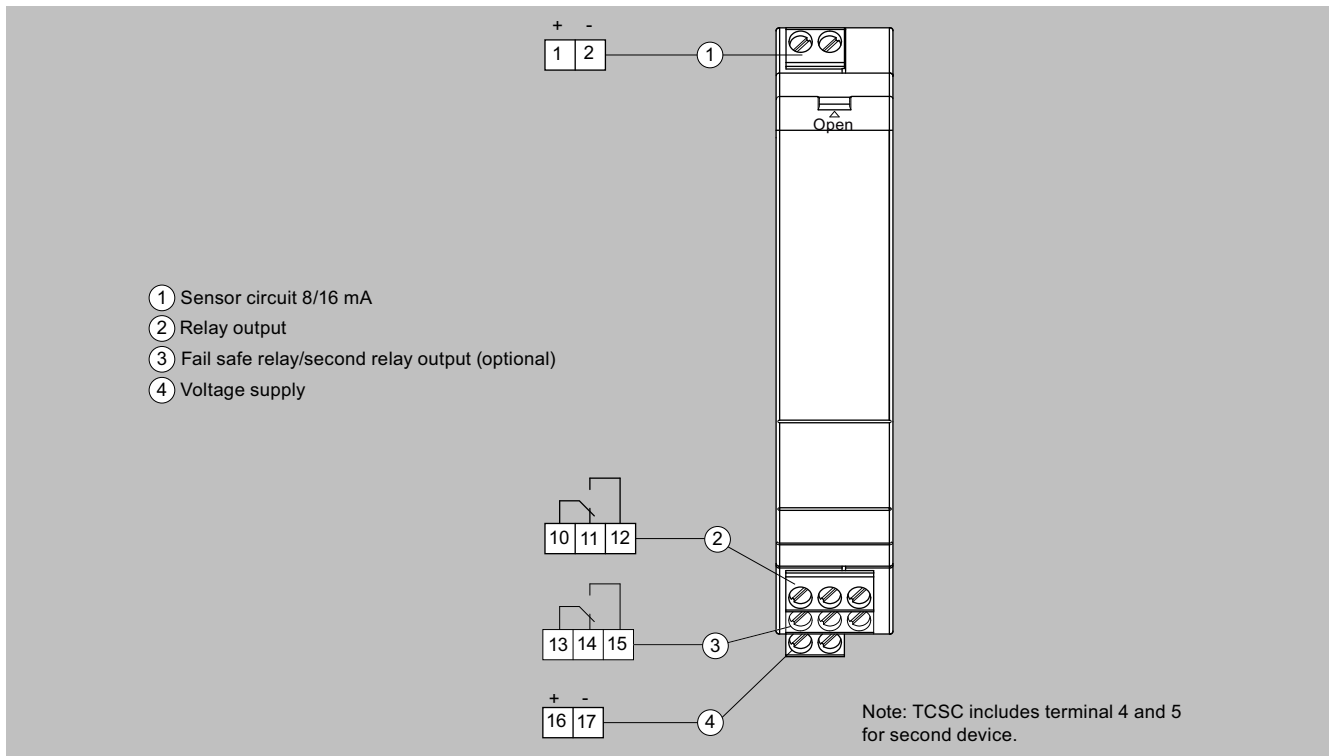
+ -
1 2
1
Open

1 Sensor circuit 8/16 mA
2 Relay output
3 Fail safe relay/second relay output (optional)
4 Voltage supply

10 11 12
2
13 14 15
3
+ -
16 17
4

Note: TCSC includes terminal 4 and 5 for second device.